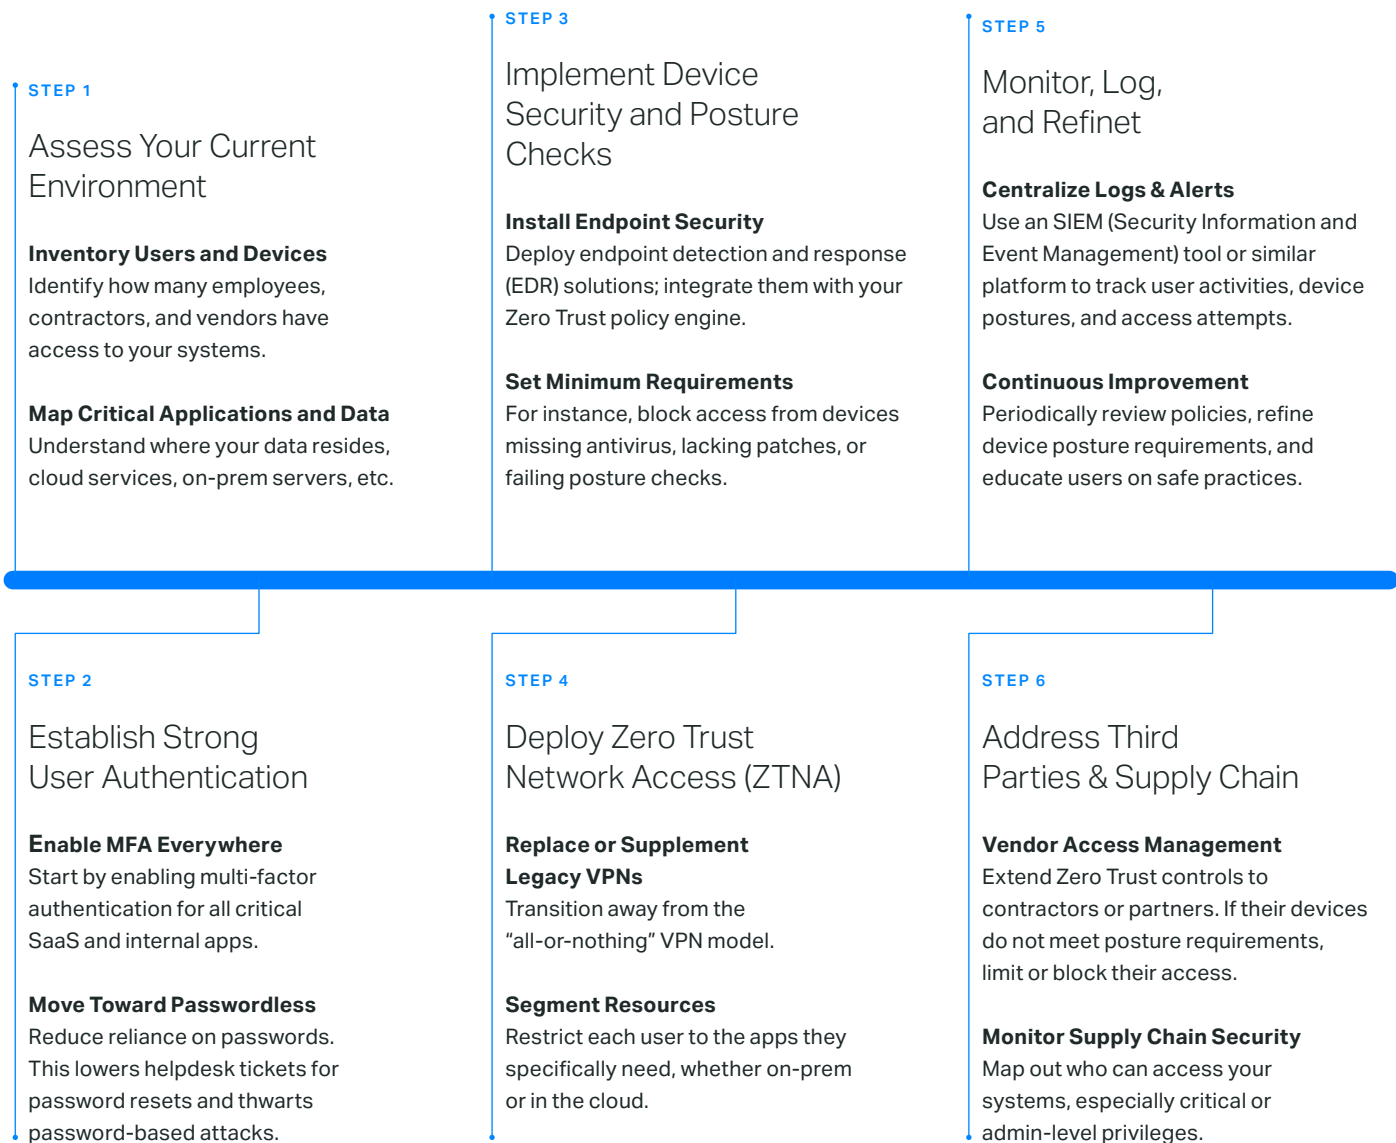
STEP 1

Assess Your Current Environment

Inventory Users and Devices
Identify how many employees, contractors, and vendors have access to your systems.

Map Critical Applications and Data
Understand where your data resides, cloud services, on-prem servers, etc.

STEP 3

Implement Device Security and Posture Checks

Install Endpoint Security
Deploy endpoint detection and response (EDR) solutions; integrate them with your Zero Trust policy engine.

Set Minimum Requirements
For instance, block access from devices missing antivirus, lacking patches, or failing posture checks.

STEP 5

Monitor, Log, and Refinet

Centralize Logs & Alerts
Use an SIEM (Security Information and Event Management) tool or similar platform to track user activities, device postures, and access attempts.

Continuous Improvement
Periodically review policies, refine device posture requirements, and educate users on safe practices.

STEP 2

Establish Strong User Authentication

Enable MFA Everywhere
Start by enabling multi-factor authentication for all critical SaaS and internal apps.

Move Toward Passwordless
Reduce reliance on passwords. This lowers helpdesk tickets for password resets and thwarts password-based attacks.

STEP 4

Deploy Zero Trust Network Access (ZTNA)

Replace or Supplement Legacy VPNs
Transition away from the “all-or-nothing” VPN model.

Segment Resources
Restrict each user to the apps they specifically need, whether on-prem or in the cloud.

STEP 6

Address Third Parties & Supply Chain

Vendor Access Management
Extend Zero Trust controls to contractors or partners. If their devices do not meet posture requirements, limit or block their access.

Monitor Supply Chain Security
Map out who can access your systems, especially critical or admin-level privileges.